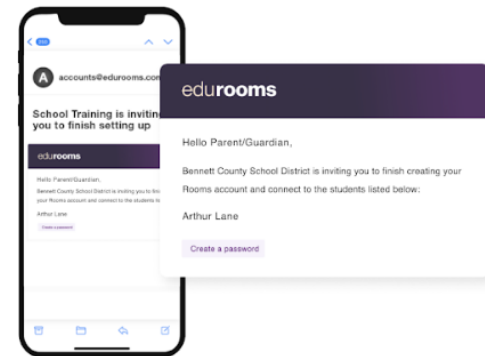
A accounts@edurooms.com

School Training is invitin you to finish setting up

edurooms

Hello Parent/Guardian,

Bennett County School District is inviting you to fini your Rooms account and connect to the students lis

Arthur Lane

Create a password

edurooms

Hello Parent/Guardian,

Bennett County School District is inviting you to finish creating your Rooms account and connect to the students listed below:

Arthur Lane

Create a password